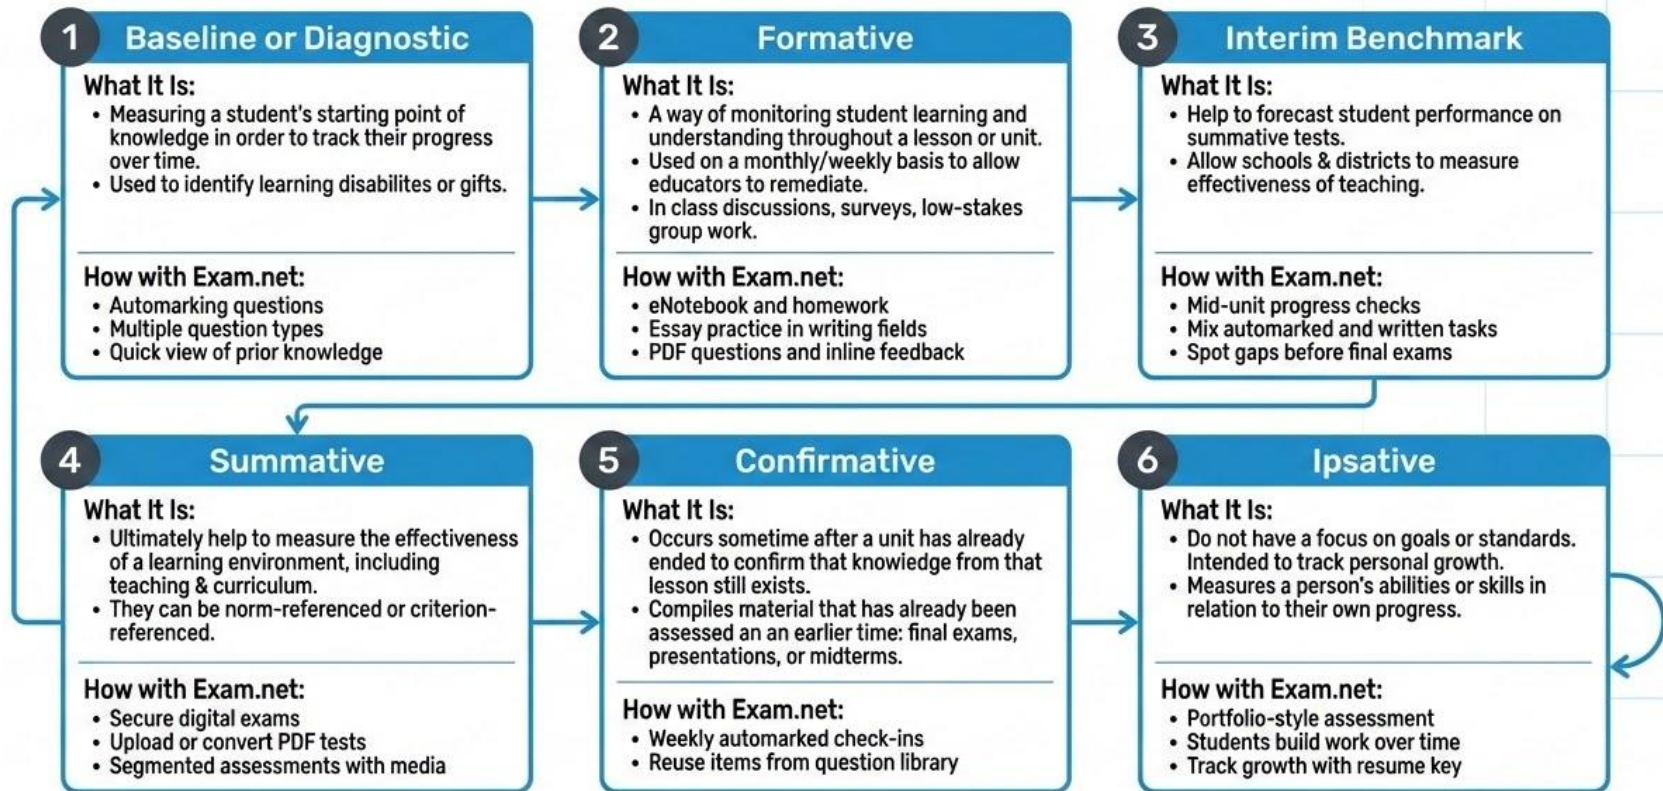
1 Baseline or Diagnostic

What It Is:
• Measuring a student's starting point of knowledge in order to track their progress over time.
• Used to identify learning disabilites or gifts.

How with Exam.net:
• Automarking questions
• Multiple question types
• Quick view of prior knowledge

2 Formative

What It Is:
• A way of monitoring student learning and understanding throughout a lesson or unit.
• Used on a monthly/weekly basis to allow educators to remediate.
• In class discussions, surveys, low-stakes group work.

How with Exam.net:
• eNotebook and homework
• Essay practice in writing fields
• PDF questions and inline feedback

3 Interim Benchmark

What It Is:
• Help to forecast student performance on summative tests.
• Allow schools & districts to measure effectiveness of teaching.

How with Exam.net:
• Mid-unit progress checks
• Mix automarked and written tasks
• Spot gaps before final exams

4 Summative

What It Is:
• Ultimately help to measure the effectiveness of a learning environment, including teaching & curriculum.
• They can be norm-referenced or criterion-referenced.

How with Exam.net:
• Secure digital exams
• Upload or convert PDF tests
• Segmented assessments with media

5 Confirmative

What It Is:
• Occurs sometime after a unit has already ended to confirm that knowiedge from that lesson still exists.
• Compiles material that has already been assessed an an earlier time: final exams, presentations, or midterms.

How with Exam.net:
• Weekly automarked check-ins
• Reuse items from question library

6 Ipsative

What It Is:
• Do not have a focus on goals or standards. Intended to track personal growth.
• Measures a person's abilities or skills in relation to their own progress.

How with Exam.net:
• Portfolio-style assessment
• Students build work over time
• Track growth with resume key